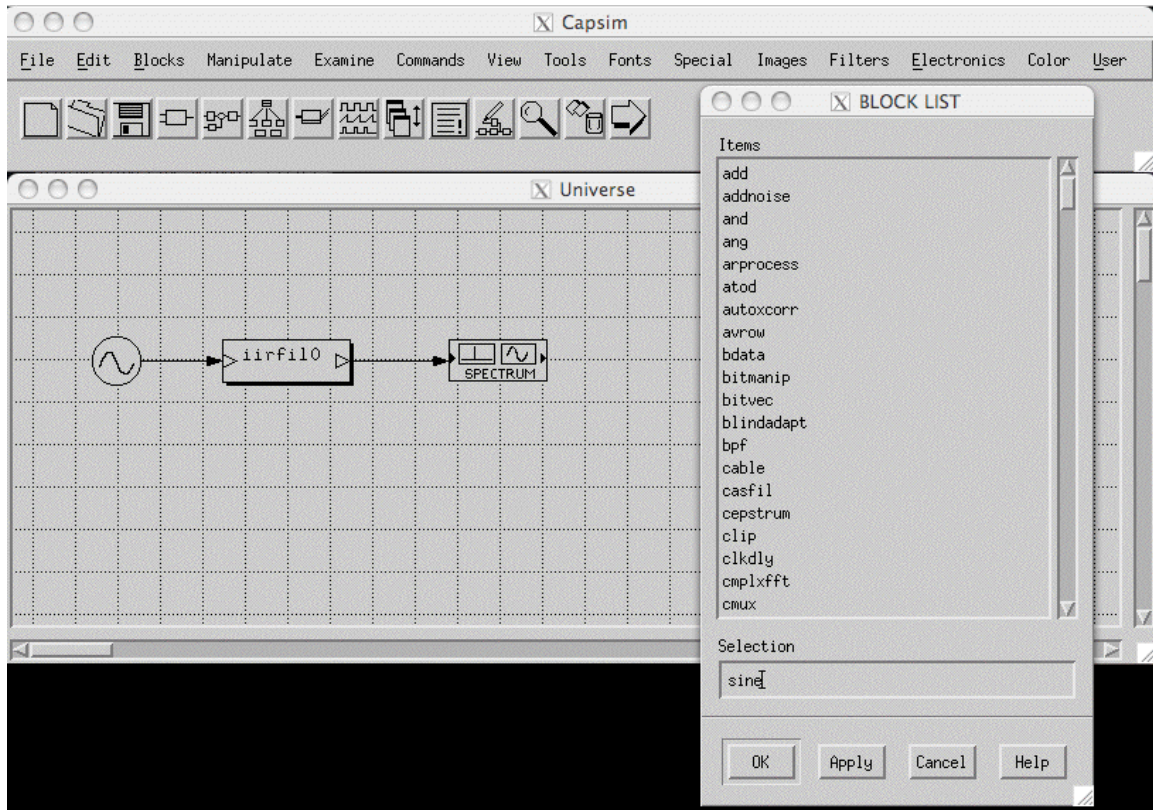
Capsim

File Edit Blocks Manipulate Examine Commands View Tools Fonts Special Images Filters Electronics Color User

Universe

iirfil0

SPECTRUM

BLOCK LIST

Items

add
addnoise
and
ang
arprocess
atod
autoxcorr
avrow
bdata
bitmanip
bitvec
blindadapt
bpf
cable
casfil
cepstrum
clip
clkdly
cmplxfft
cmux

Selection

sine

OK Apply Cancel Help